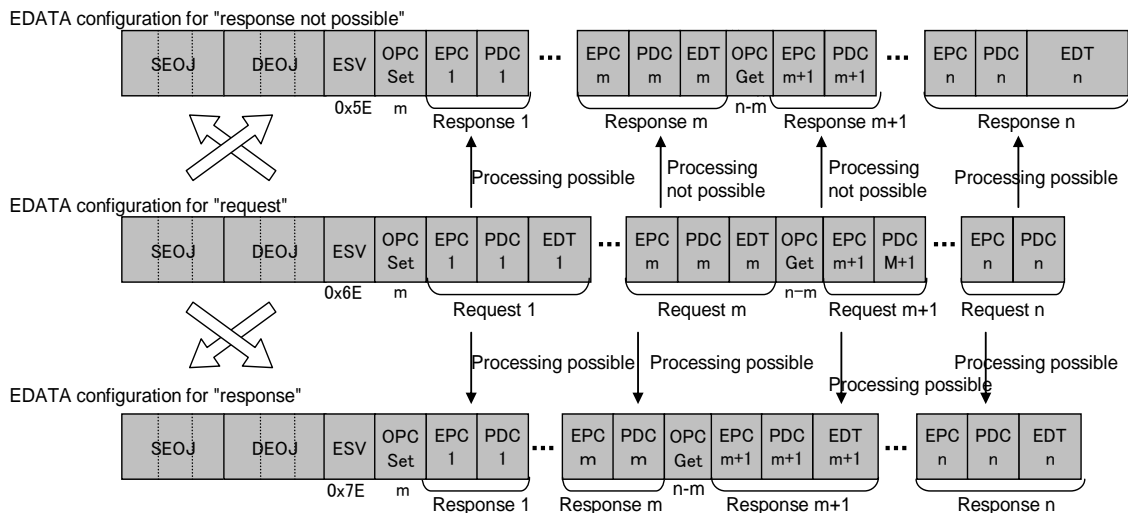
EDATA configuration for "response not possible"

| SEOJ | DEOJ | ESV | OPC Set | EPC 1 | PDC 1 | ... | EPC m | PDC m | EDT m | OPC Get | EPC m+1 | PDC m+1 | ... | EPC n | PDC n | EDT n |
|---|---|---|---|---|---|---|---|---|---|---|---|---|---|---|---|---|

0x5E m n-m

Response 1 Response m Response m+1 Response n

Processing possible Processing not possible Processing not possible Processing possible

EDATA configuration for "request"

| SEOJ | DEOJ | ESV | OPC Set | EPC 1 | PDC 1 | EDT 1 | ... | EPC m | PDC m | EDT m | OPC Get | EPC m+1 | PDC M+1 | ... | EPC n | PDC n |
|---|---|---|---|---|---|---|---|---|---|---|---|---|---|---|---|---|

0x6E m n−m

Request 1 Request m Request m+1 Request n

Processing possible Processing possible Processing possible Processing possible

EDATA configuration for "response"

| SEOJ | DEOJ | ESV | OPC Set | EPC 1 | PDC 1 | ... | EPC m | PDC m | OPC Get | EPC m+1 | PDC m+1 | EDT m+1 | ... | EPC n | PDC n | EDT n |
|---|---|---|---|---|---|---|---|---|---|---|---|---|---|---|---|---|

0x7E m n-m

Response 1 Response m Response m+1 Response n